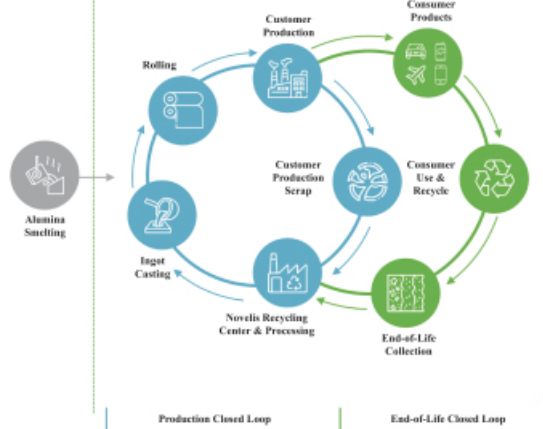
Consumer Products

Customer Production

Rolling

Customer Production Scrap

Consumer Use & Recycle

Alumina Smelting

Ingot Casting

Novelis Recycling Center & Processing

End-of-Life Collection

Production Closed Loop

End-of-Life Closed Loop